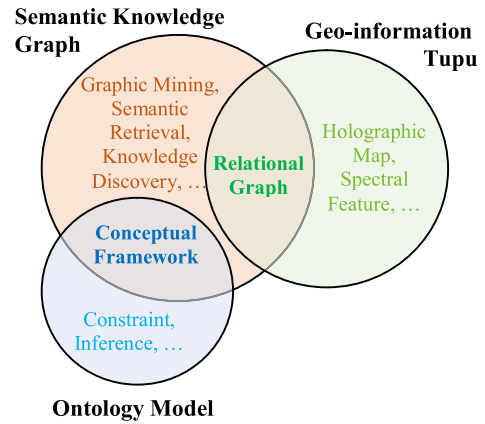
Semantic Knowledge Graph

Geo-information Tupu

Graphic Mining, Semantic Retrieval, Knowledge Discovery, …

Relational Graph

Holographic Map, Spectral Feature, …

Conceptual Framework

Constraint, Inference, …

Ontology Model